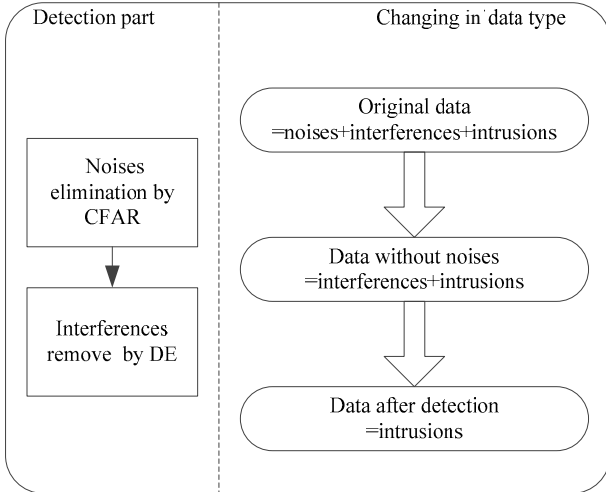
Detection part

Noises elimination by CFAR

Interferences remove by DE

Changing in data type

Original data =noises+interferences+intrusions

Data without noises =interferences+intrusions

Data after detection =intrusions